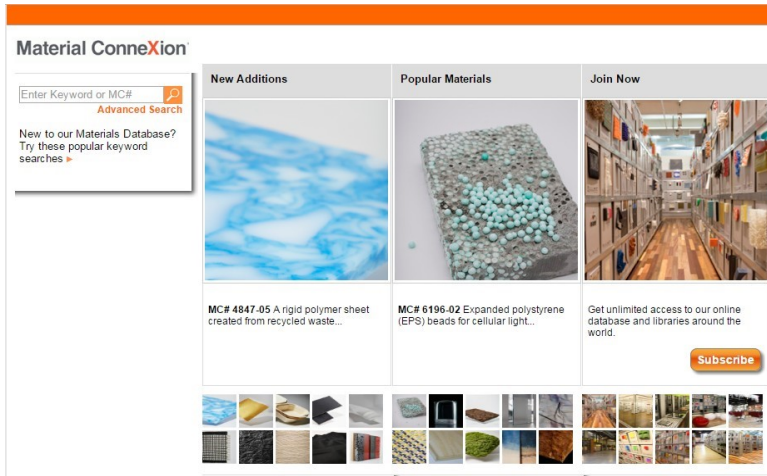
Material ConneXion

Enter Keyword or MC#
Advanced Search

New to our Materials Database? Try these popular keyword searches ▸

New Additions

Popular Materials

Join Now

MC# 4847-05 A rigid polymer sheet created from recycled waste...

MC# 6196-02 Expanded polystyrene (EPS) beads for cellular light...

Get unlimited access to our online database and libraries around the world.

Subscribe